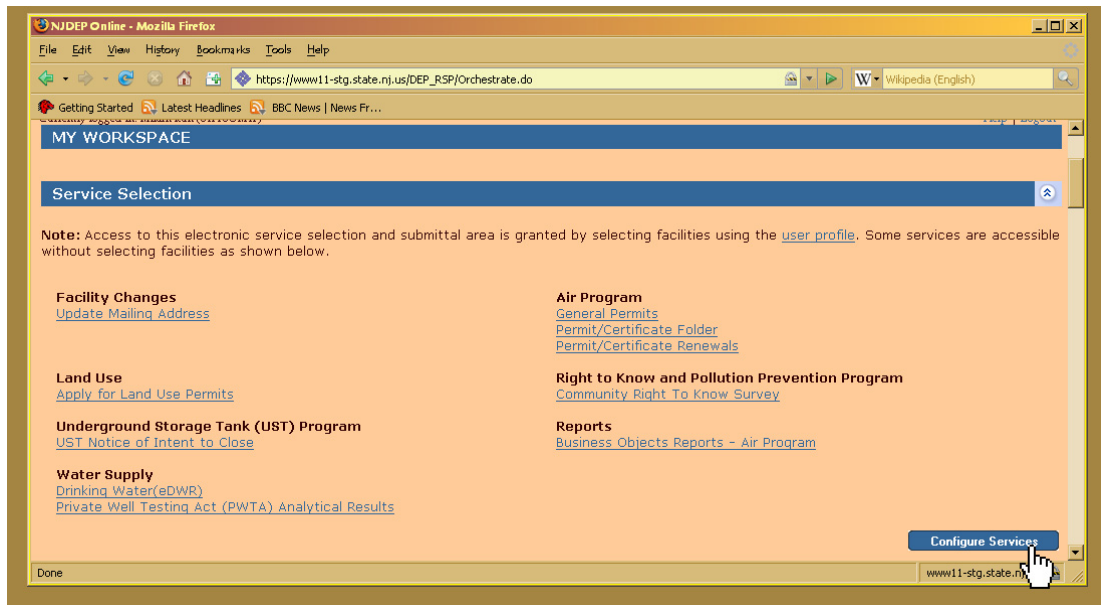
NJDEP Online - Mozilla Firefox

File Edit View History Bookmarks Tools Help

https://www11-stg.state.nj.us/DEP_RSP/Orchestrate.do

Wikipedia (English)

Getting Started Latest Headlines BBC News | News Fr...

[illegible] Help | Logout

MY WORKSPACE

Service Selection

**Note:** Access to this electronic service selection and submittal area is granted by selecting facilities using the user profile. Some services are accessible without selecting facilities as shown below.

Facility Changes
Update Mailing Address

Land Use
Apply for Land Use Permits

Underground Storage Tank (UST) Program
UST Notice of Intent to Close

Water Supply
Drinking Water(eDWR)
Private Well Testing Act (PWTA) Analytical Results

Air Program
General Permits
Permit/Certificate Folder
Permit/Certificate Renewals

Right to Know and Pollution Prevention Program
Community Right To Know Survey

Reports
Business Objects Reports - Air Program

Configure Services

Done

www11-stg.state.nj